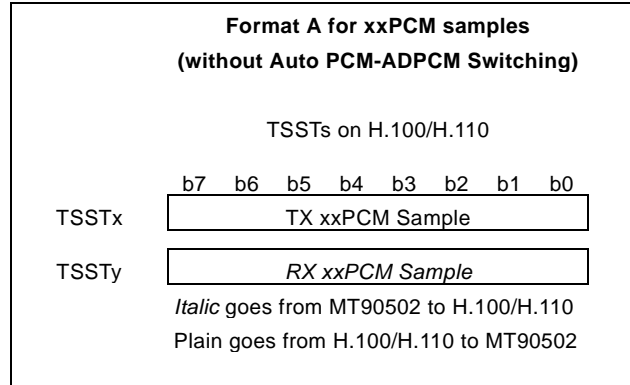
**Format A for xxPCM samples (without Auto PCM-ADPCM Switching)**

TSSTs on H.100/H.110

b7 b6 b5 b4 b3 b2 b1 b0

TSSTx TX xxPCM Sample

TSSTy *RX xxPCM Sample*

*Italic* goes from MT90502 to H.100/H.110

Plain goes from H.100/H.110 to MT90502